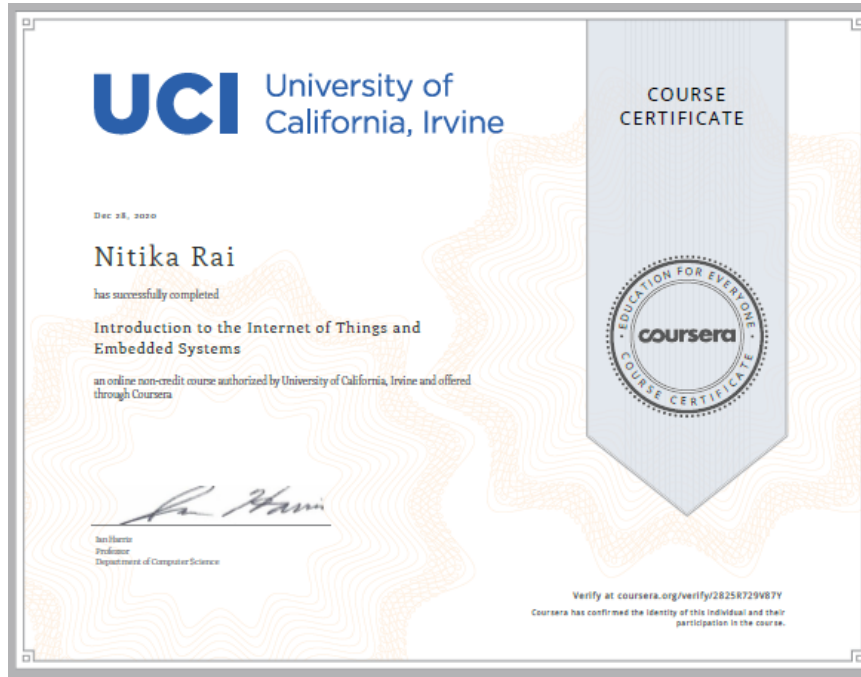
UCI University of California, Irvine

COURSE CERTIFICATE

Dec 28, 2020

Nitika Rai

has successfully completed

Introduction to the Internet of Things and Embedded Systems

an online non-credit course authorized by University of California, Irvine and offered through Coursera

EDUCATION FOR EVERYONE
coursera
COURSE CERTIFICATE

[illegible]

Ian Harris
Professor
Department of Computer Science

Verify at coursera.org/verify/2825R729V87Y

Coursera has confirmed the identity of this individual and their participation in the course.